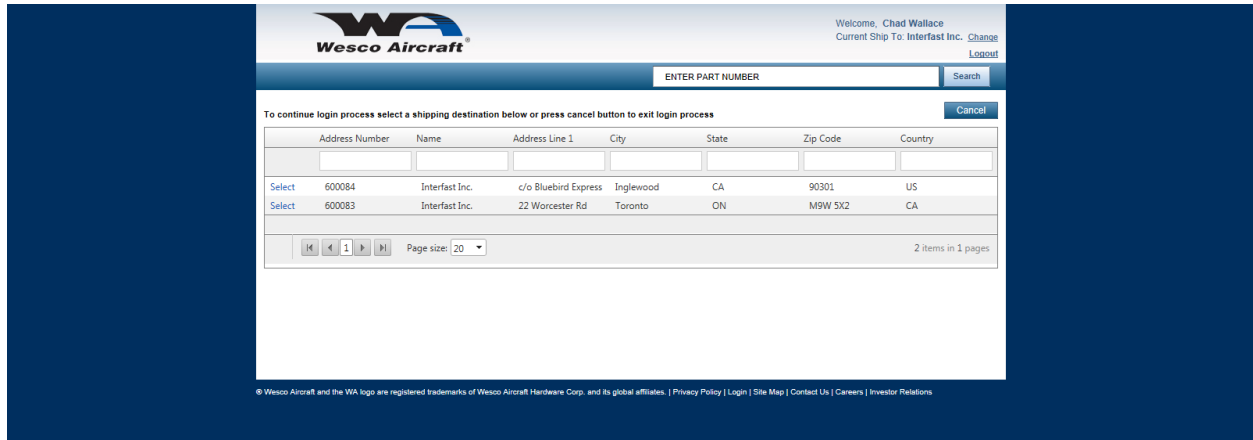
WA Wesco Aircraft®

Welcome, Chad Wallace
Current Ship To: Interfast Inc. Change
Logout

ENTER PART NUMBER
Search

To continue login process select a shipping destination below or press cancel button to exit login process

Cancel

| | Address Number | Name | Address Line 1 | City | State | Zip Code | Country |
|---|---|---|---|---|---|---|---|
| Select | 600084 | Interfast Inc. | c/o Bluebird Express | Inglewood | CA | 90301 | US |
| Select | 600083 | Interfast Inc. | 22 Worcester Rd | Toronto | ON | M9W 5X2 | CA |

1 Page size: 20

2 items in 1 pages

® Wesco Aircraft and the WA logo are registered trademarks of Wesco Aircraft Hardware Corp. and its global affiliates. | Privacy Policy | Login | Site Map | Contact Us | Careers | Investor Relations